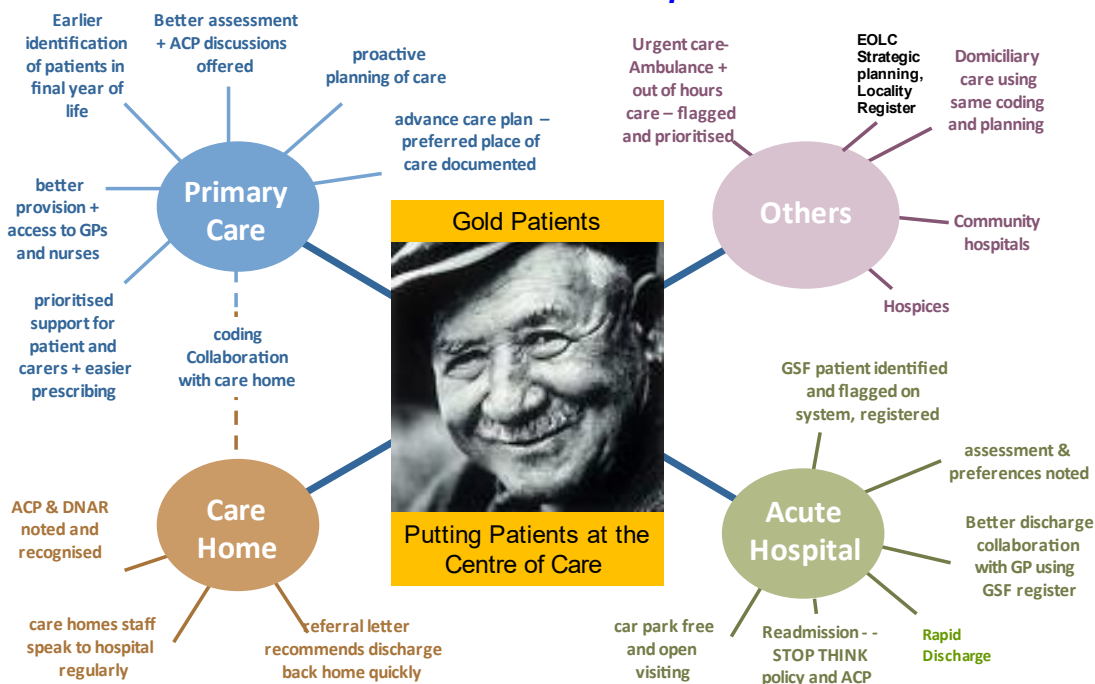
Earlier identification of patients in final year of life

Better assessment + ACP discussions offered

proactive planning of care

advance care plan – preferred place of care documented

better provision + access to GPs and nurses

Primary Care

prioritised support for patient and carers + easier prescribing

coding Collaboration with care home

Urgent care- Ambulance + out of hours care – flagged and prioritised

EOLC Strategic planning, Locality Register

Domiciliary care using same coding and planning

Others

Community hospitals

Hospices

Gold Patients

Putting Patients at the Centre of Care

GSF patient identified and flagged on system, registered

assessment & preferences noted

Better discharge collaboration with GP using GSF register

Acute Hospital

Rapid Discharge

Readmission - - STOP THINK policy and ACP

car park free and open visiting

Care Home

ACP & DNAR noted and recognised

care homes staff speak to hospital regularly

referral letter recommends discharge back home quickly